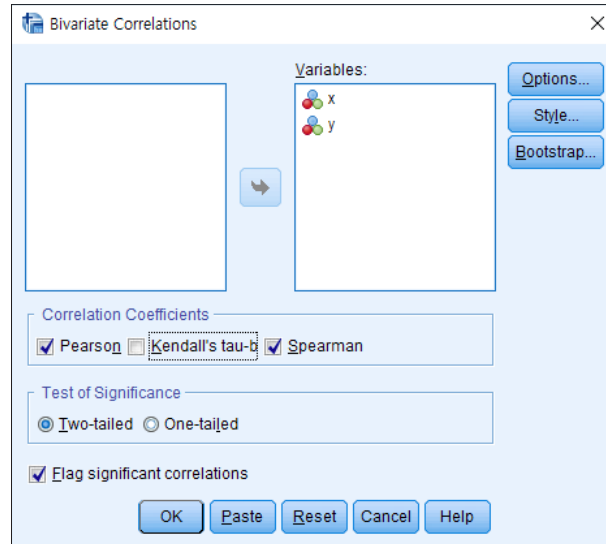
Bivariate Correlations

Variables:

x

y

Options...

Style...

Bootstrap...

Correlation Coefficients

Pearson

Kendall's tau-b

Spearman

Test of Significance

Two-tailed

One-tailed

Flag significant correlations

OK

Paste

Reset

Cancel

Help